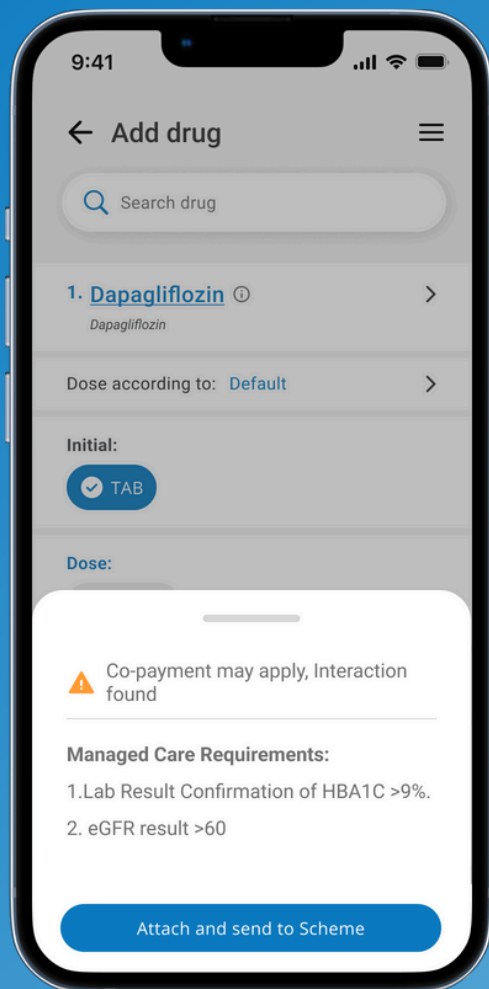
9:41

Add drug

Search drug

1. Dapagliflozin ⓘ
Dapagliflozin

Dose according to: Default

Initial:
TAB

Dose:

Co-payment may apply, Interaction found

Managed Care Requirements:
1.Lab Result Confirmation of HBA1C >9%.
2. eGFR result >60

Attach and send to Scheme